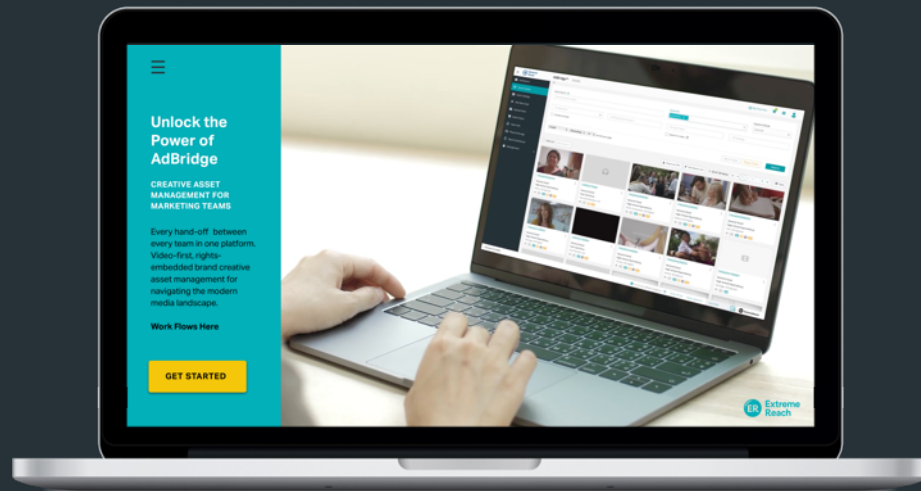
Unlock the Power of AdBridge

CREATIVE ASSET MANAGEMENT FOR MARKETING TEAMS

Every hand-off between every team in one platform. Video-first, rights-embedded brand creative asset management for navigating the modern media landscape.

Work Flows Here

GET STARTED

ER Extreme Reach